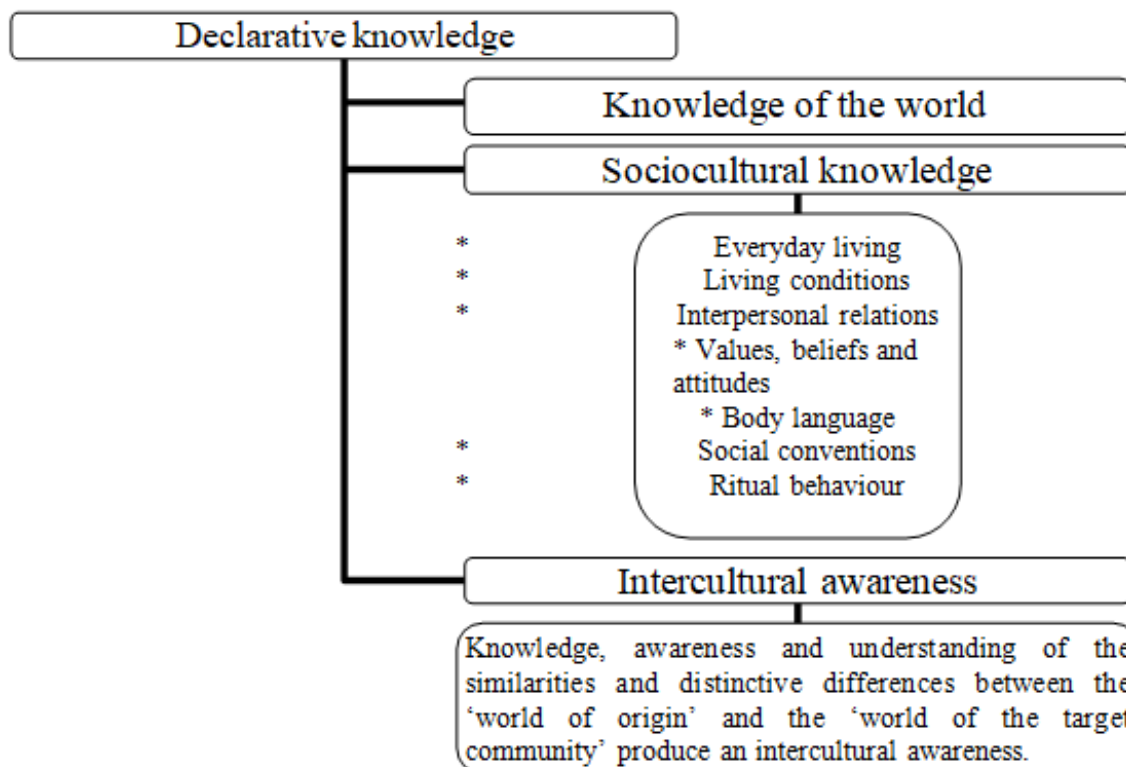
Declarative knowledge

Knowledge of the world

Sociocultural knowledge

* Everyday living
* Living conditions
* Interpersonal relations
* Values, beliefs and attitudes
* Body language
* Social conventions
* Ritual behaviour

Intercultural awareness

Knowledge, awareness and understanding of the similarities and distinctive differences between the 'world of origin' and the 'world of the target community' produce an intercultural awareness.